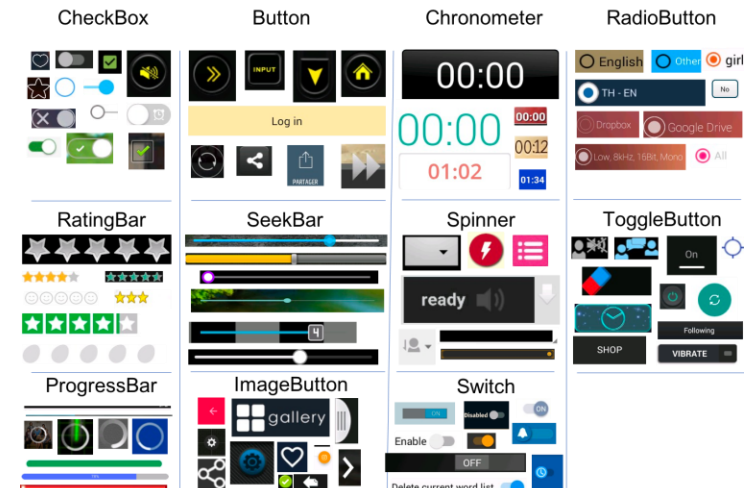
CheckBox

Button

INPUT

Log in

PARTAGER

Chronometer

00:00

00:00

00:00

00:12

01:02

01:34

RadioButton

English

Other

girl

TH - EN

No

Dropbox

Google Drive

Low, 8kHz, 16Bit, Mono

All

RatingBar

SeekBar

4

Spinner

ready

ToggleButton

On

Following

SHOP

VIBRATE

ProgressBar

ImageButton

gallery

Switch

ON

Disabled

ON

Enable

OFF

Delete current word list